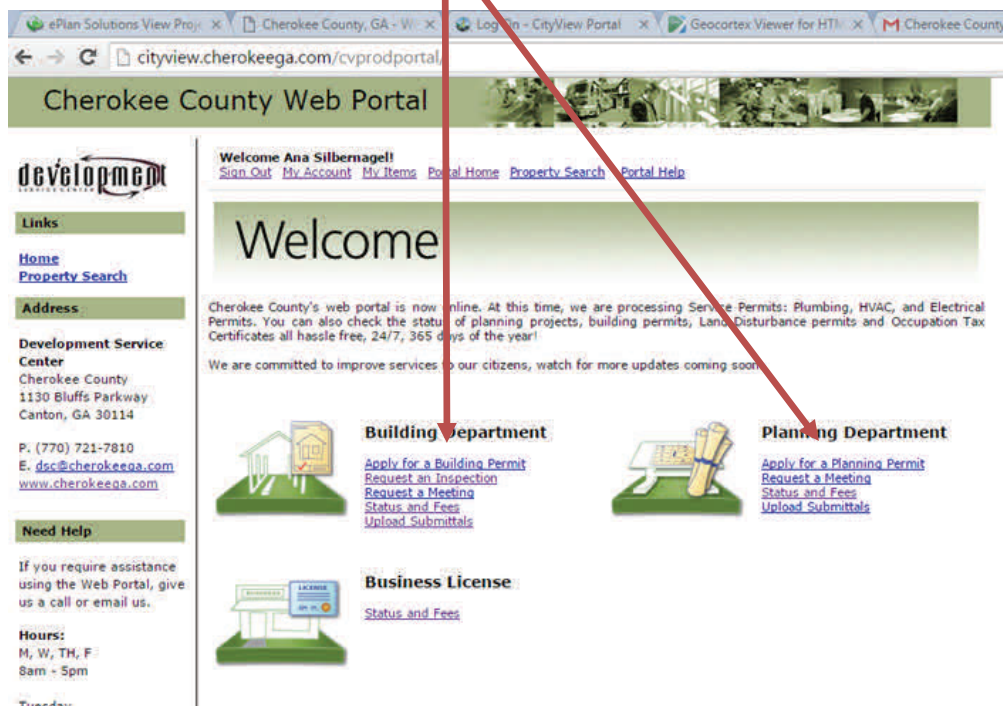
ePlan Solutions View Proj | Cherokee County, GA - W | Log On - CityView Portal | Geocortex Viewer for HTM | Cherokee County

cityview.cherokeega.com/cvprodportal/

Cherokee County Web Portal

development SERVICE CENTER

Links

Home
Property Search

Address

Development Service Center
Cherokee County
1130 Bluffs Parkway
Canton, GA 30114

P. (770) 721-7810
E. dsc@cherokeega.com
www.cherokeega.com

Need Help

If you require assistance using the Web Portal, give us a call or email us.

Hours:
M, W, TH, F
8am - 5pm

Tuesday

Welcome Ana Silbernagel!
Sign Out My Account My Items Portal Home Property Search Portal Help

Welcome

Cherokee County's web portal is now online. At this time, we are processing Service Permits: Plumbing, HVAC, and Electrical Permits. You can also check the status of planning projects, building permits, Land Disturbance permits and Occupation Tax Certificates all hassle free, 24/7, 365 days of the year!

We are committed to improve services to our citizens, watch for more updates coming soon.

Building Department

Apply for a Building Permit
Request an Inspection
Request a Meeting
Status and Fees
Upload Submittals

Planning Department

Apply for a Planning Permit
Request a Meeting
Status and Fees
Upload Submittals

LICENSE

Business License

Status and Fees